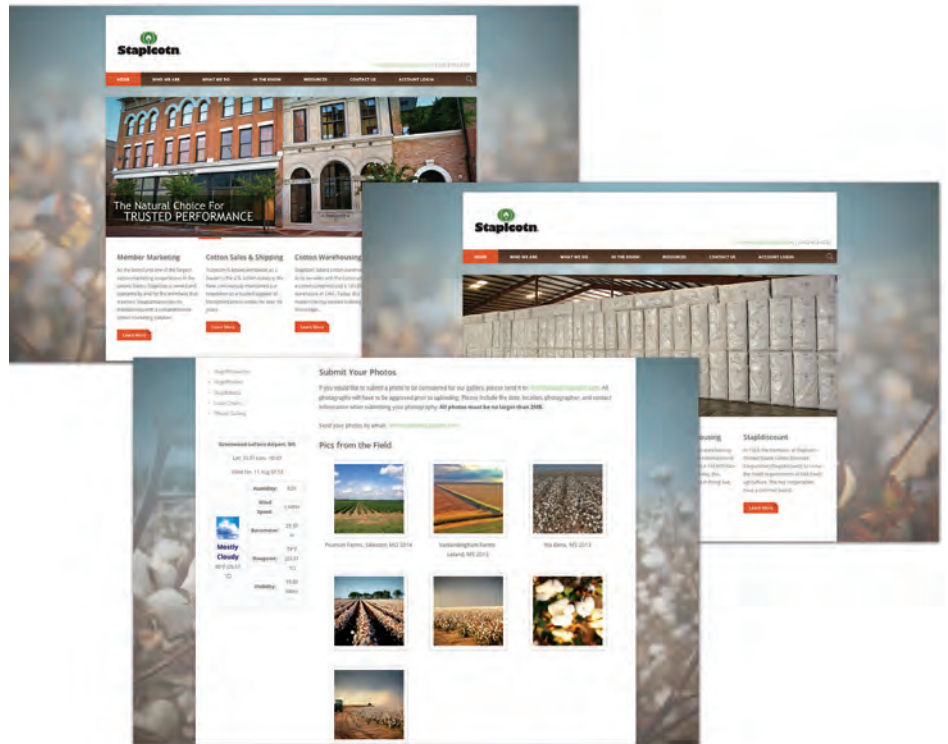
Staplcotn

HOME WHO WE ARE WHAT WE DO IN THE KNOW RESOURCES CONTACT US ACCOUNT LOGIN

The Natural Choice For
TRUSTED PERFORMANCE

Member Marketing

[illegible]

Learn More

Cotton Sales & Shipping

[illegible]

Learn More

Cotton Warehousing

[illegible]

Learn More

Staplcotn

HOME WHO WE ARE WHAT WE DO IN THE KNOW RESOURCES CONTACT US ACCOUNT LOGIN

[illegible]ousing

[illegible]

Stapldiscount

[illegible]

Learn More

Submit Your Photos

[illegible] All photos must be no larger than 2MB.

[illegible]

Pics from the Field

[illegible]

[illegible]

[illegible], MS 2013

Mostly Cloudy

Humidity:

Wind Speed:

Barometer:

Dewpoint:

Visibility: